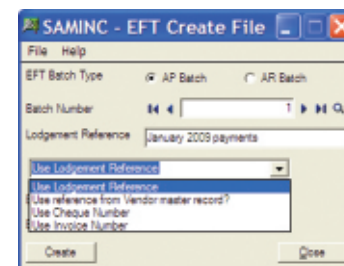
SAMINC - EFT Create File

File Help

EFT Batch Type
AP Batch
AR Batch

Batch Number
1

Lodgement Reference
January 2009 payments

Use Lodgement Reference
Use Lodgement Reference
Use reference from Vendor master record?
Use Cheque Number
Use Invoice Number

Create
Close